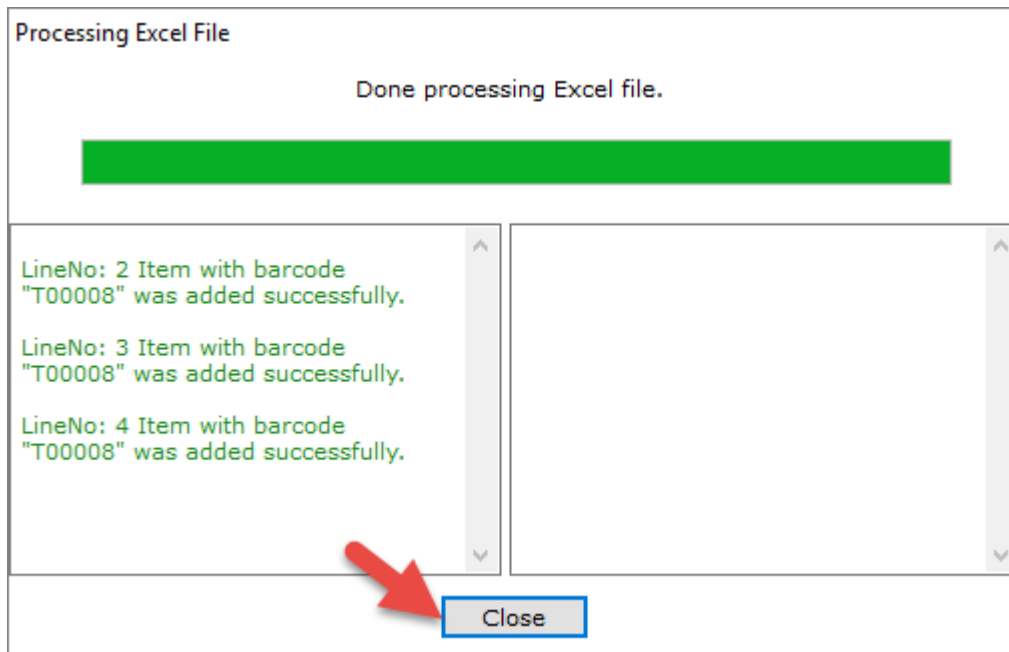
Processing Excel File

Done processing Excel file.

LineNo: 2 Item with barcode "T00008" was added successfully.

LineNo: 3 Item with barcode "T00008" was added successfully.

LineNo: 4 Item with barcode "T00008" was added successfully.

Close